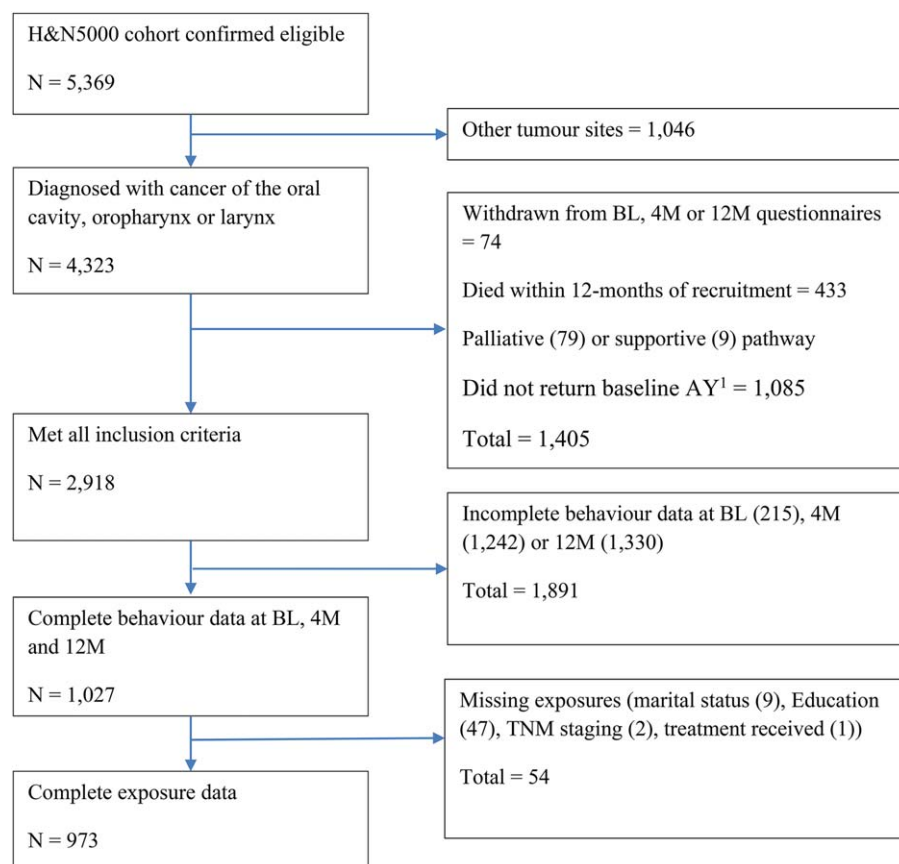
H&N5000 cohort confirmed eligible

N = 5,369

Other tumour sites = 1,046

Diagnosed with cancer of the oral cavity, oropharynx or larynx

N = 4,323

Withdrawn from BL, 4M or 12M questionnaires = 74

Died within 12-months of recruitment = 433

Palliative (79) or supportive (9) pathway

Did not return baseline AY$^1$ = 1,085

Total = 1,405

Met all inclusion criteria

N = 2,918

Incomplete behaviour data at BL (215), 4M (1,242) or 12M (1,330)

Total = 1,891

Complete behaviour data at BL, 4M and 12M

N = 1,027

Missing exposures (marital status (9), Education (47), TNM staging (2), treatment received (1))

Total = 54

Complete exposure data

N = 973